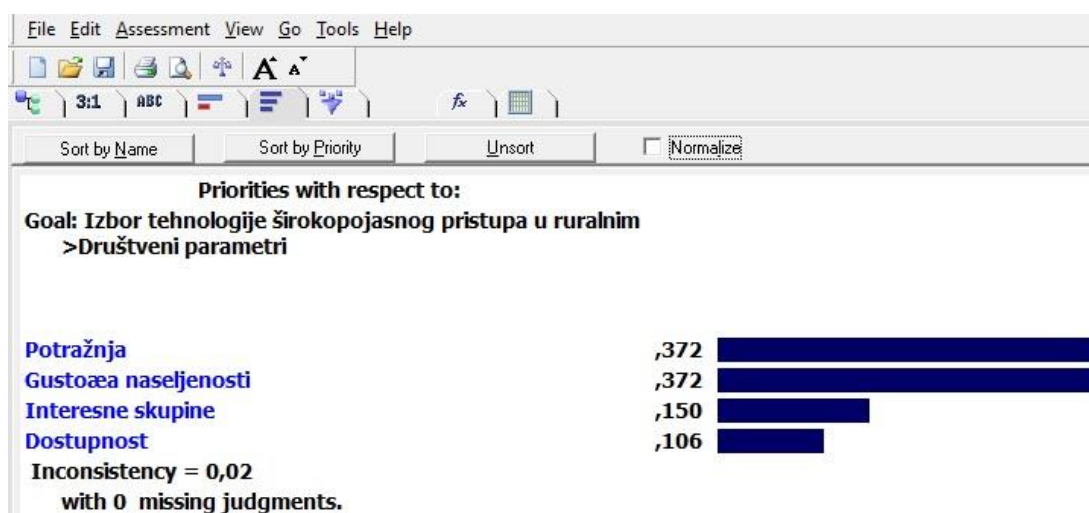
File Edit Assessment View Go Tools Help

3:1 ABC $f_x$

Sort by Name | Sort by Priority | Unsort | Normalize

Priorities with respect to:
Goal: Izbor tehnologije širokopojasnog pristupa u ruralnim
>Društveni parametri

Potražnja ,372
Gustoæa naseljenosti ,372
Interesne skupine ,150
Dostupnost ,106
Inconsistency = 0,02
with 0 missing judgments.